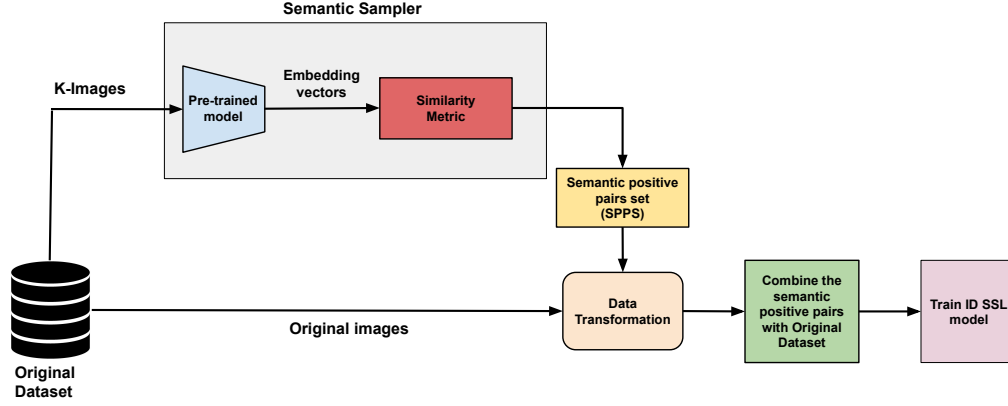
Semantic Sampler

K-Images

Pre-trained model

Embedding vectors

Similarity Metric

Semantic positive pairs set (SPPS)

Original Dataset

Original images

Data Transformation

Combine the semantic positive pairs with Original Dataset

Train ID SSL model